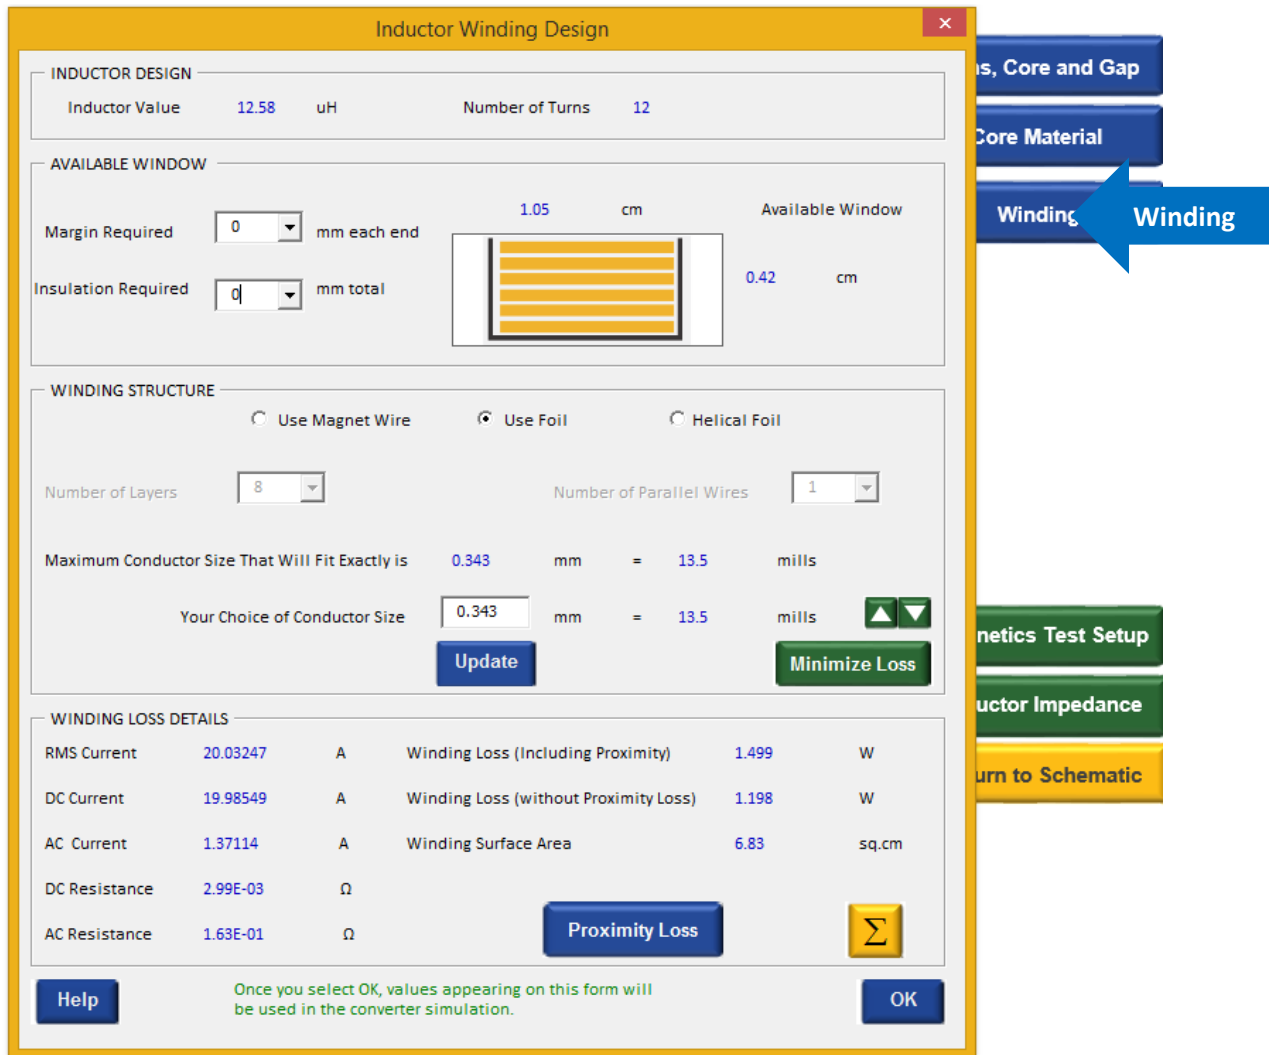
Inductor Winding Design

×

INDUCTOR DESIGN

Inductor Value 12.58 uH Number of Turns 12

AVAILABLE WINDOW

1.05 cm Available Window

Margin Required 0 mm each end

Insulation Required 0 mm total

0.42 cm

WINDING STRUCTURE

Use Magnet Wire Use Foil Helical Foil

Number of Layers 8 Number of Parallel Wires 1

Maximum Conductor Size That Will Fit Exactly is 0.343 mm = 13.5 mills

Your Choice of Conductor Size 0.343 mm = 13.5 mills

Update

Minimize Loss

WINDING LOSS DETAILS

| | | | | | |
|---|---|---|---|---|---|
| RMS Current | 20.03247 | A | Winding Loss (Including Proximity) | 1.499 | W |
| DC Current | 19.98549 | A | Winding Loss (without Proximity Loss) | 1.198 | W |
| AC Current | 1.37114 | A | Winding Surface Area | 6.83 | sq.cm |
| DC Resistance | 2.99E-03 | Ω | | | |
| AC Resistance | 1.63E-01 | Ω | | | |

Proximity Loss

$\Sigma$

Help

Once you select OK, values appearing on this form will be used in the converter simulation.

OK

ns, Core and Gap

Core Material

Winding

Winding

netics Test Setup

uctor Impedance

urn to Schematic